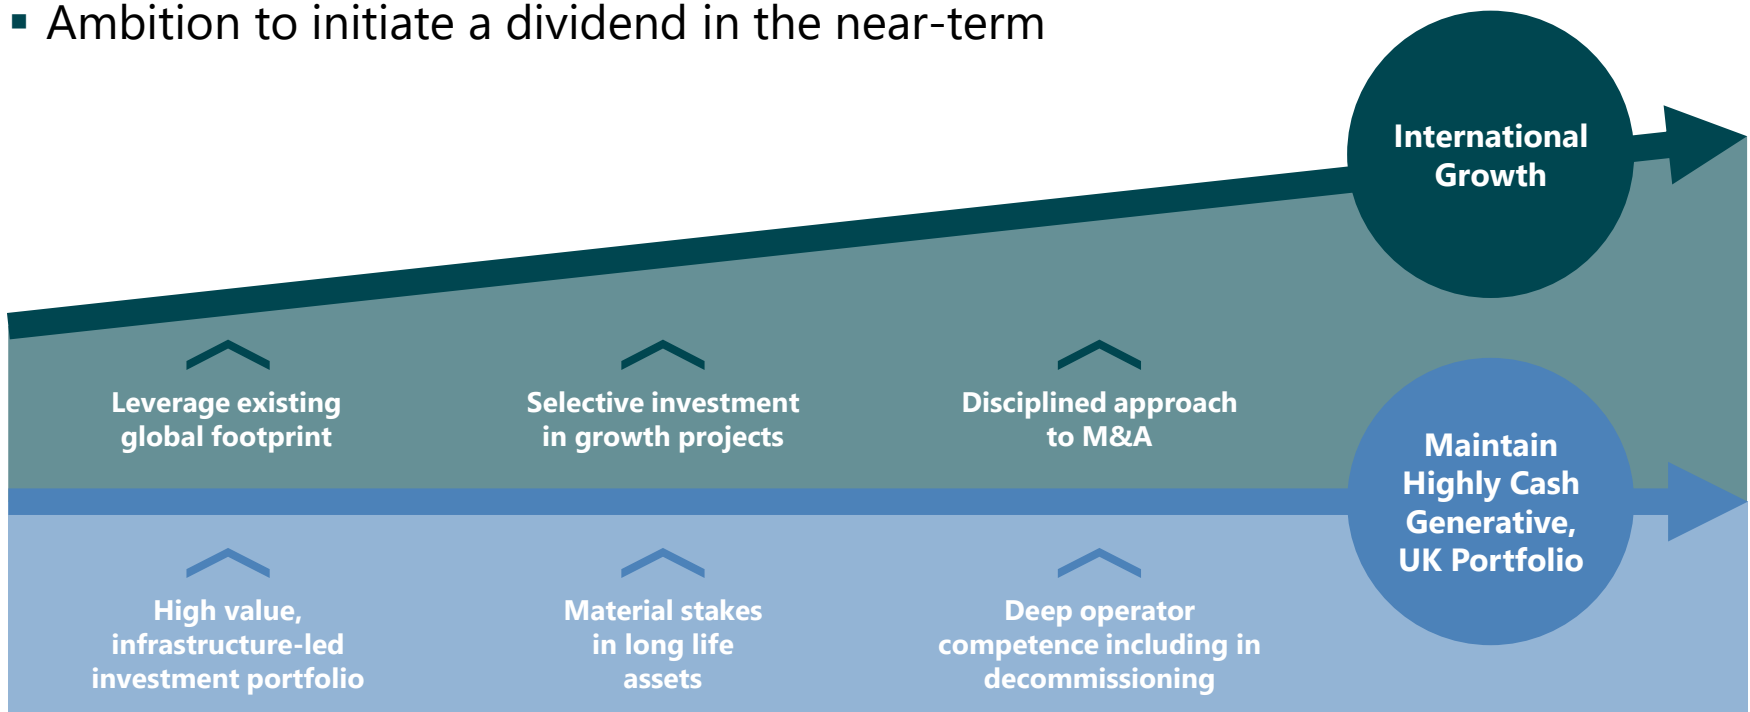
▪ Ambition to initiate a dividend in the near-term

International Growth

Leverage existing global footprint

Selective investment in growth projects

Disciplined approach to M&A

Maintain Highly Cash Generative, UK Portfolio

High value, infrastructure-led investment portfolio

Material stakes in long life assets

Deep operator competence including in decommissioning